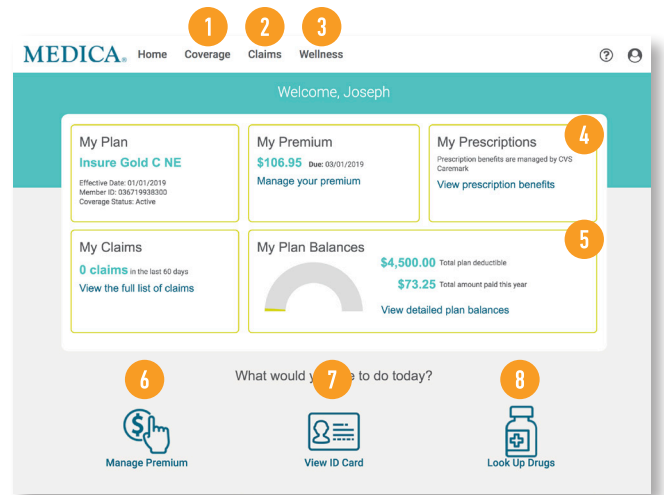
1 2 3

MEDICA® Home Coverage Claims Wellness

Welcome, Joseph

My Plan
Insure Gold C NE
Effective Date: 01/01/2019
Member ID: 036719938300
Coverage Status: Active

My Premium
$106.95 Due: 03/01/2019
Manage your premium

4

My Prescriptions
Prescription benefits are managed by CVS Caremark
View prescription benefits

5

My Claims
0 claims in the last 60 days
View the full list of claims

My Plan Balances
$4,500.00 Total plan deductible
$73.25 Total amount paid this year
View detailed plan balances

6 7 8

What would y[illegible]e to do today?

Manage Premium

View ID Card

Look Up Drugs